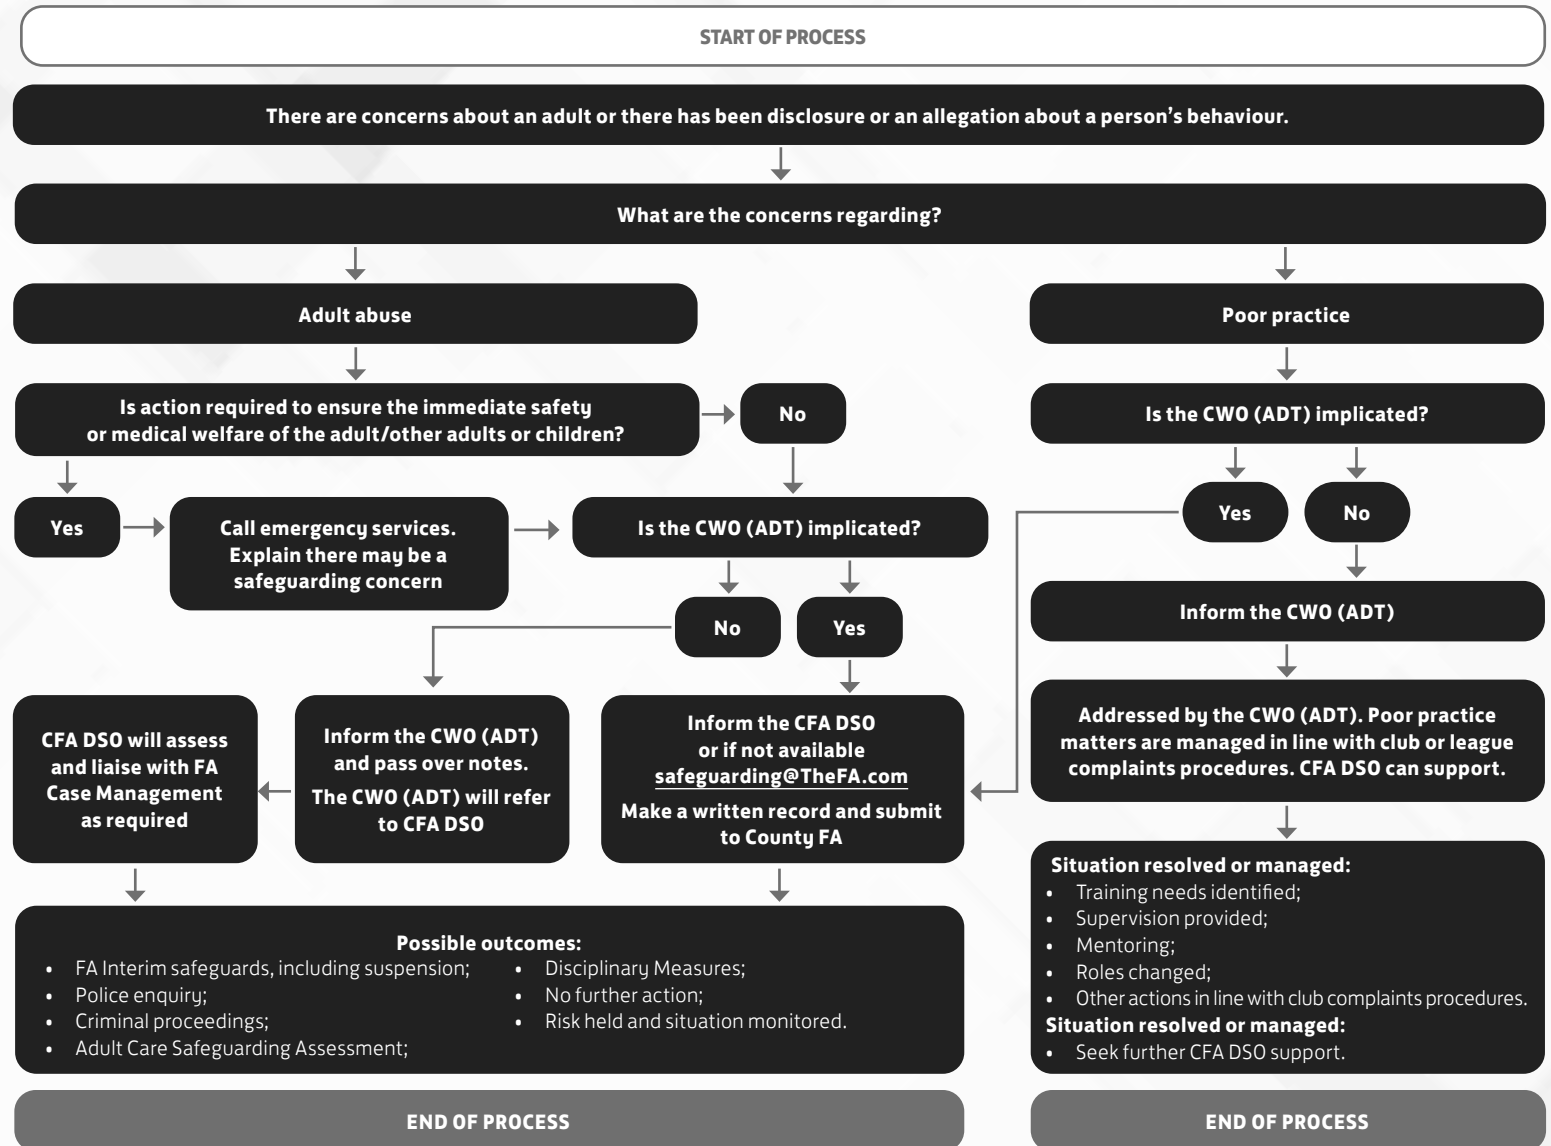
START OF PROCESS

There are concerns about an adult or there has been disclosure or an allegation about a person's behaviour.

What are the concerns regarding?

Adult abuse

Poor practice

Is action required to ensure the immediate safety or medical welfare of the adult/other adults or children?

No

Is the CWO (ADT) implicated?

Yes

Call emergency services. Explain there may be a safeguarding concern

Is the CWO (ADT) implicated?

Yes

No

No

Yes

Inform the CWO (ADT)

CFA DSO will assess and liaise with FA Case Management as required

Inform the CWO (ADT) and pass over notes.

The CWO (ADT) will refer to CFA DSO

Inform the CFA DSO or if not available safeguarding@TheFA.com

Make a written record and submit to County FA

Addressed by the CWO (ADT). Poor practice matters are managed in line with club or league complaints procedures. CFA DSO can support.

Possible outcomes:
- FA Interim safeguards, including suspension;
- Police enquiry;
- Criminal proceedings;
- Adult Care Safeguarding Assessment;
- Disciplinary Measures;
- No further action;
- Risk held and situation monitored.

Situation resolved or managed:
- Training needs identified;
- Supervision provided;
- Mentoring;
- Roles changed;
- Other actions in line with club complaints procedures.

Situation resolved or managed:
- Seek further CFA DSO support.

END OF PROCESS

END OF PROCESS